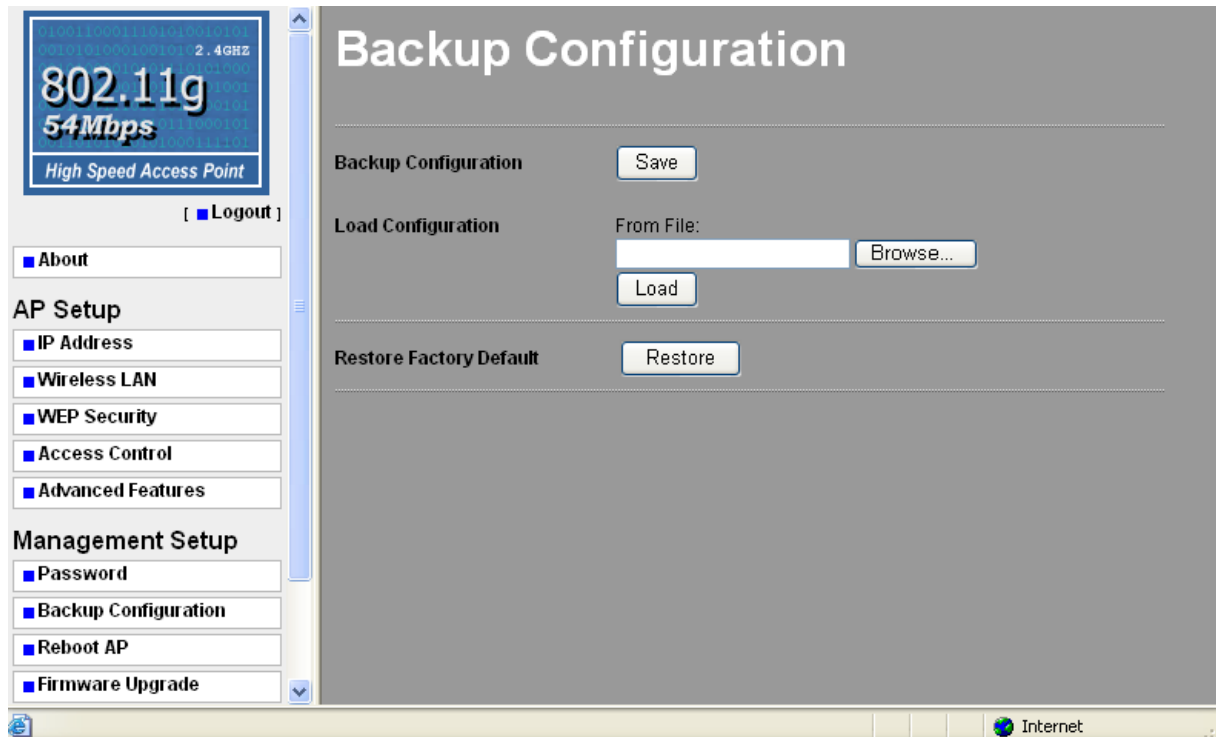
2.4GHZ
802.11g
54Mbps
High Speed Access Point

[ Logout ]

About

AP Setup

IP Address

Wireless LAN

WEP Security

Access Control

Advanced Features

Management Setup

Password

Backup Configuration

Reboot AP

Firmware Upgrade

Backup Configuration

Backup Configuration Save

Load Configuration From File:
Browse...
Load

Restore Factory Default Restore

Internet